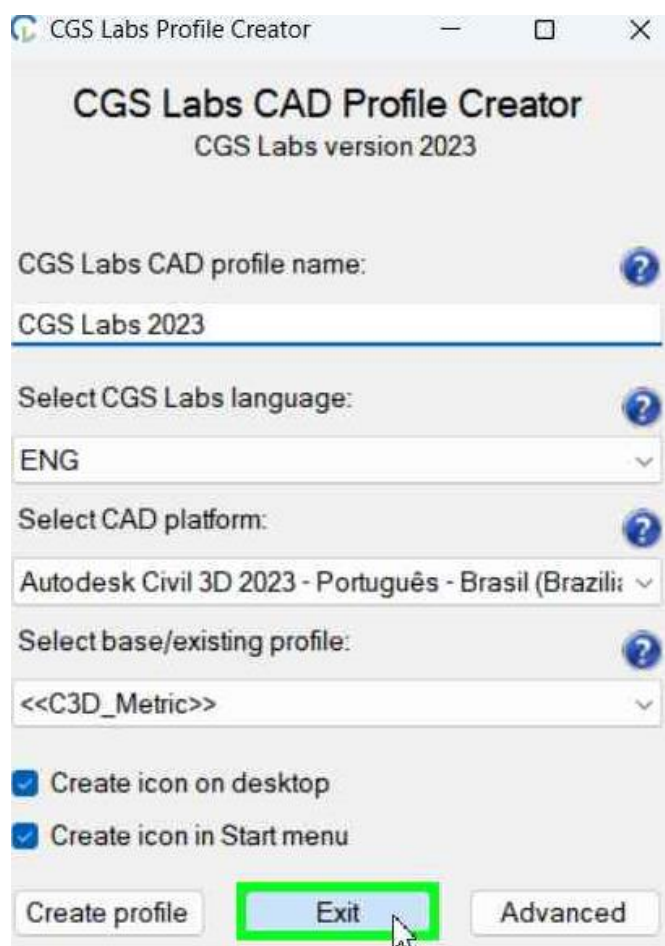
CGS Labs Profile Creator

CGS Labs CAD Profile Creator
CGS Labs version 2023

CGS Labs CAD profile name:

CGS Labs 2023

Select CGS Labs language:

ENG

Select CAD platform:

Autodesk Civil 3D 2023 - Português - Brasil (Brazili

Select base/existing profile:

<<C3D_Metric>>

Create icon on desktop

Create icon in Start menu

Create profile | Exit | Advanced